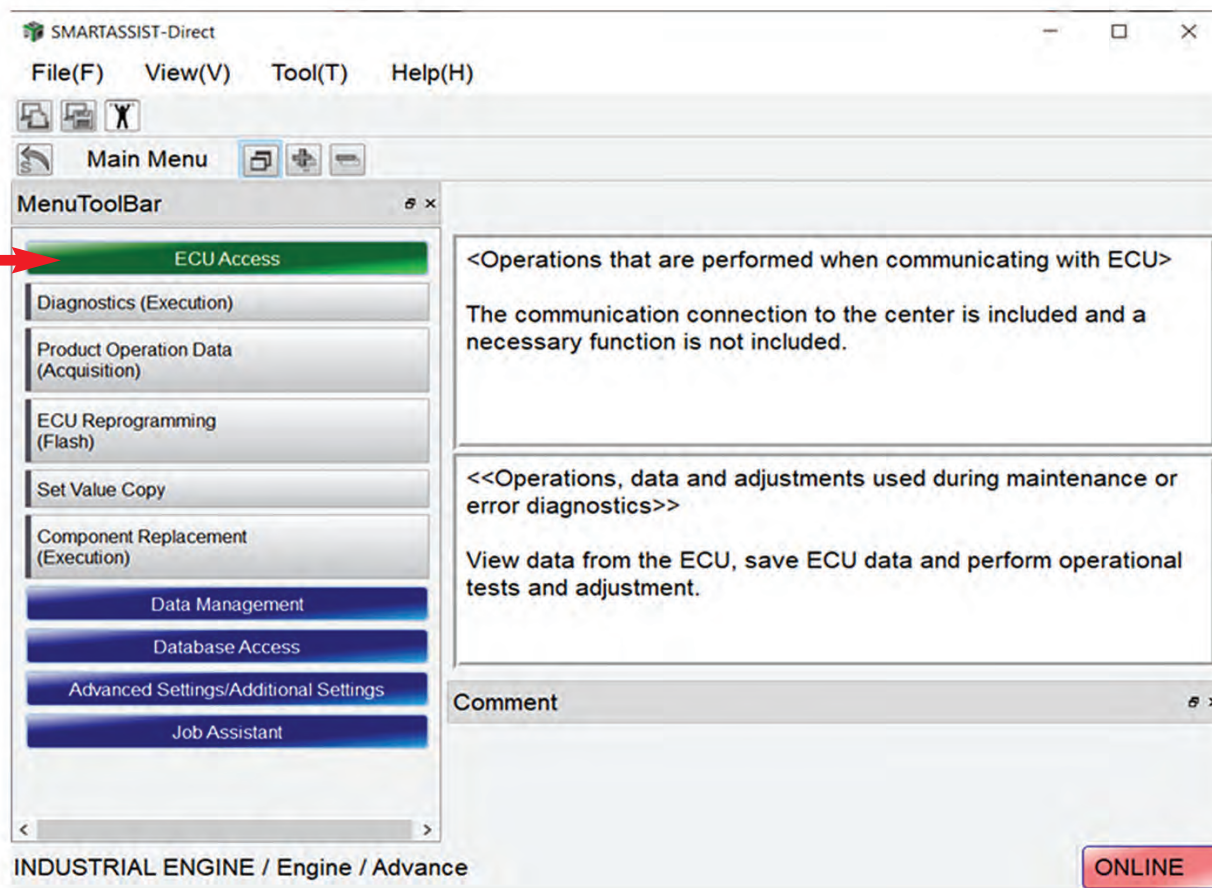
SMARTASSIST-Direct

File(F) View(V) Tool(T) Help(H)

Main Menu

MenuToolBar

ECU Access

Diagnostics (Execution)

Product Operation Data (Acquisition)

ECU Reprogramming (Flash)

Set Value Copy

Component Replacement (Execution)

Data Management

Database Access

Advanced Settings/Additional Settings

Job Assistant

<Operations that are performed when communicating with ECU>

The communication connection to the center is included and a necessary function is not included.

<<Operations, data and adjustments used during maintenance or error diagnostics>>

View data from the ECU, save ECU data and perform operational tests and adjustment.

Comment

INDUSTRIAL ENGINE / Engine / Advance

ONLINE